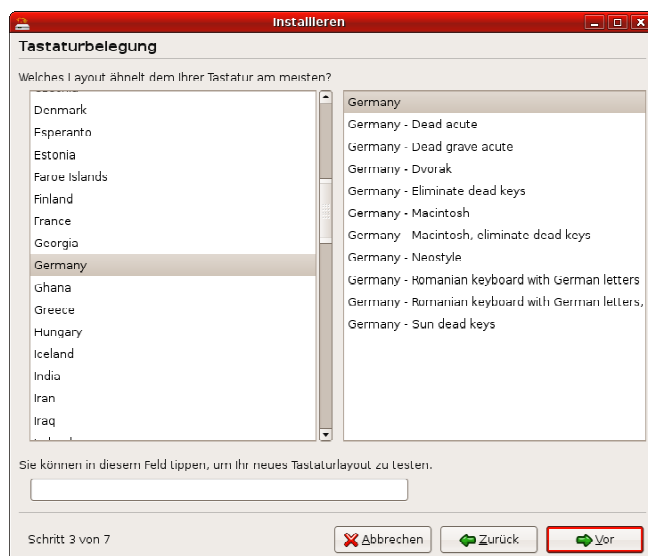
Installieren

Tastaturbelegung

Welches Layout ähnelt dem Ihrer Tastatur am meisten?

Denmark
Esperanto
Estonia
Faroe Islands
Finland
France
Georgia
Germany
Ghana
Greece
Hungary
Iceland
India
Iran
Iraq

Germany
Germany - Dead acute
Germany - Dead grave acute
Germany - Dvorak
Germany - Eliminate dead keys
Germany - Macintosh
Germany - Macintosh, eliminate dead keys
Germany - Neostyle
Germany - Romanian keyboard with German letters
Germany - Romanian keyboard with German letters,
Germany - Sun dead keys

Sie können in diesem Feld tippen, um Ihr neues Tastaturlayout zu testen.

Schritt 3 von 7

Abbrechen
Zurück
Vor